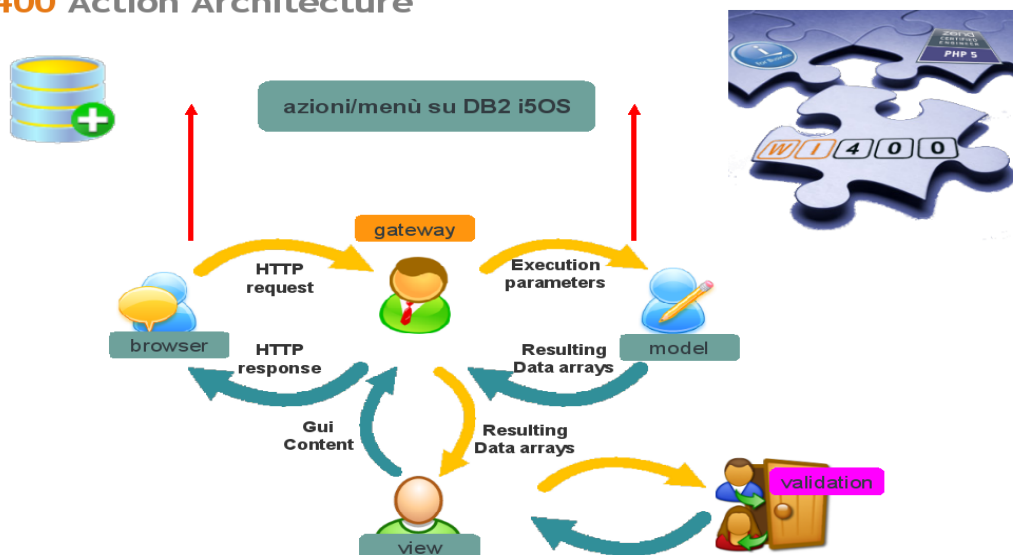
400 Action Architecture

azioni/menù su DB2 i5OS

zend
PHP 5

W I 4 0 0

gateway

HTTP request

Execution parameters

browser

HTTP response

Resulting Data arrays

model

Gui Content

Resulting Data arrays

validation

view